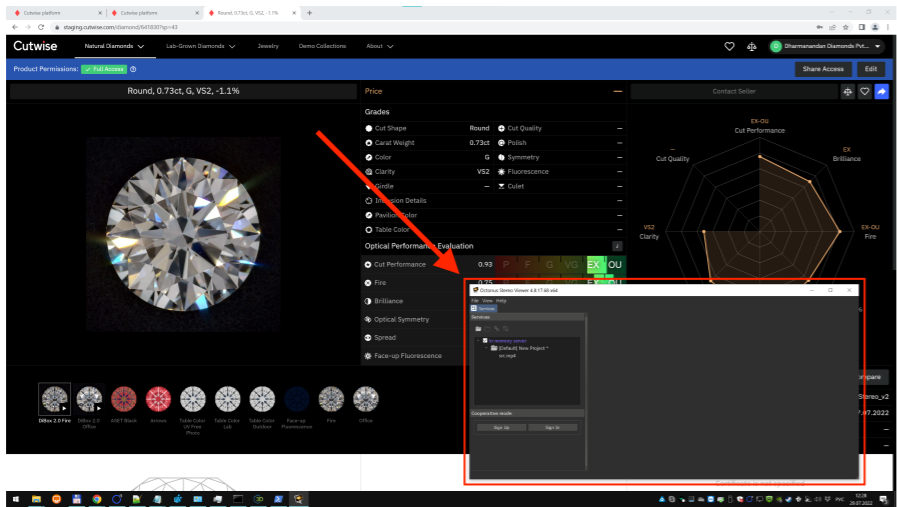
Cutwise platform
Cutwise platform
Round, 0.73ct, G, VS2, -1.1%
staging.cutwise.com/diamond/641830?sp=43

Cutwise
Natural Diamonds
Lab-Grown Diamonds
Jewelry
Demo Collections
About
Dharmanandan Diamonds Pvt...

Product Permissions: ✓ Full Access
Share Access
Edit

Round, 0.73ct, G, VS2, -1.1%
Price
Contact Seller

Grades
Cut Shape Round
Carat Weight 0.73ct
Color G
Clarity VS2
Girdle —
Inclusion Details
Pavilion Color
Table Color
Cut Quality —
Polish —
Symmetry —
Fluorescence —
Culet —

Optical Performance Evaluation
Cut Performance 0.93 P F G VG EX OU
Fire 0.75
Brilliance
Optical Symmetry
Spread
Face-up Fluorescence

EX-OU
Cut Performance
EX
Brilliance
EX-OU
Fire
Cut Quality
VS2
Clarity

Octonus Stereo Viewer 4.8.17.48 x64
File View Help
Services
Services
Octonus Stereo Viewer
[Default] New Project *
scr.mp4
Cooperation mode
Sign Up
Sign In

DiBox 2.0 Fire
DiBox 2.0 Office
ASET Black
Arrows
Table Color UV Free Photo
Table Color Lab
Table Color Outdoor
Face-up Fluorescence
Fire
Office

ompare
Stereo_v2
7.07.2022

12:28
29.07.2022